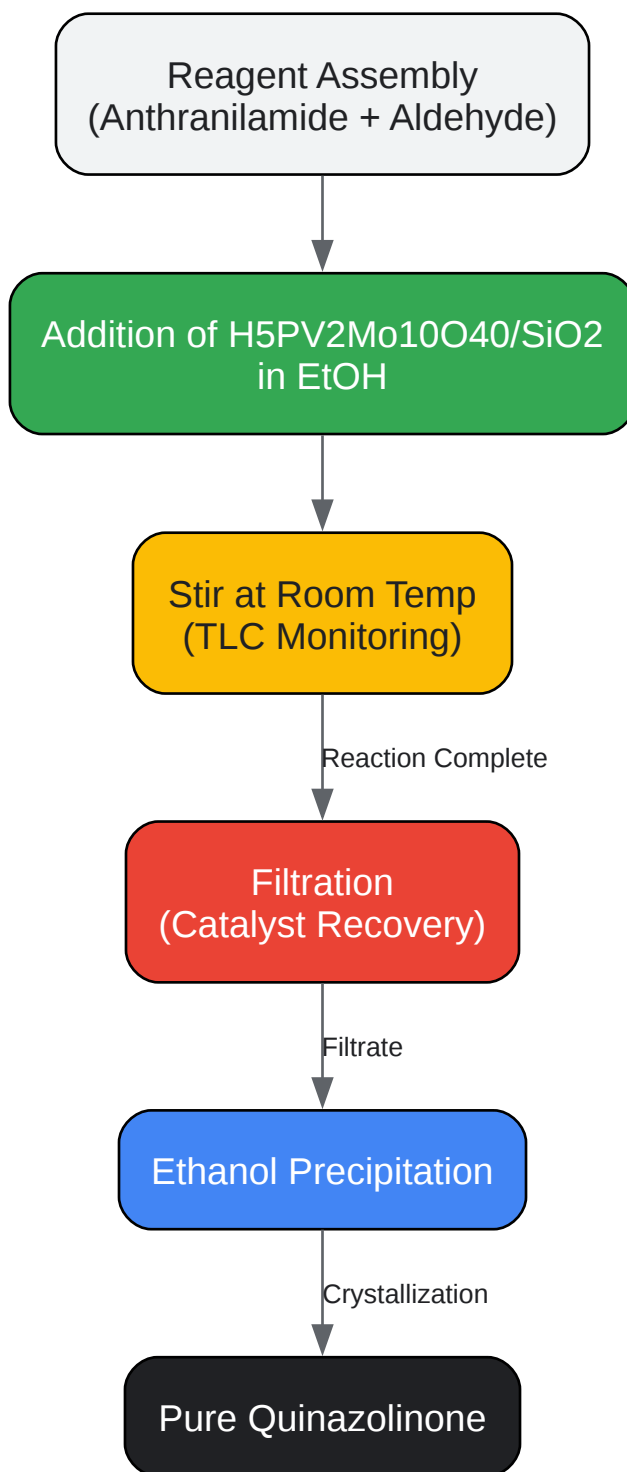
Reagent Assembly
(Anthranilamide + Aldehyde)

Addition of H5PV2Mo10O40/SiO2
in EtOH

Stir at Room Temp
(TLC Monitoring)

Reaction Complete

Filtration
(Catalyst Recovery)

Filtrate

Ethanol Precipitation

Crystallization

Pure Quinazolinone